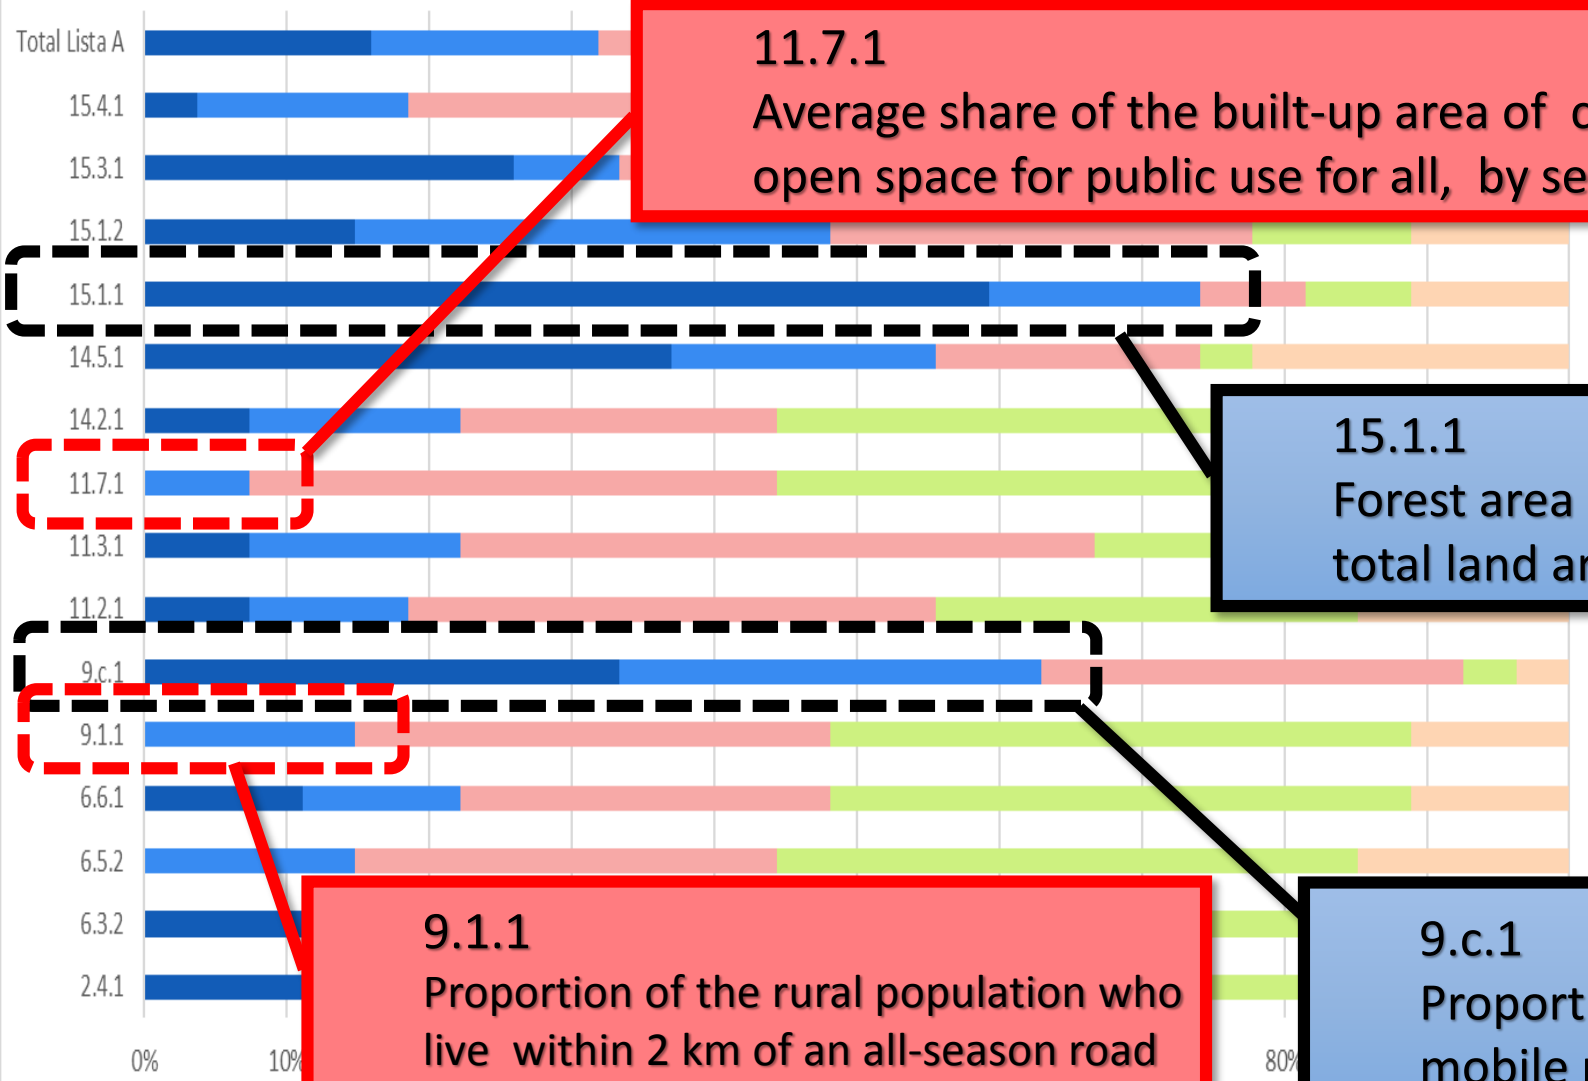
Total Lista A
15.4.1
15.3.1
15.1.2
15.1.1
14.5.1
14.2.1
11.7.1
11.3.1
11.2.1
9.c.1
9.1.1
6.6.1
6.5.2
6.3.2
2.4.1
0%
10%
80%

11.7.1
Average share of the built-up area of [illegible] open space for public use for all, by se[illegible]

15.1.1
Forest area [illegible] total land ar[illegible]

9.1.1
Proportion of the rural population who live within 2 km of an all-season road

9.c.1
Proport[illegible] mobile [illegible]